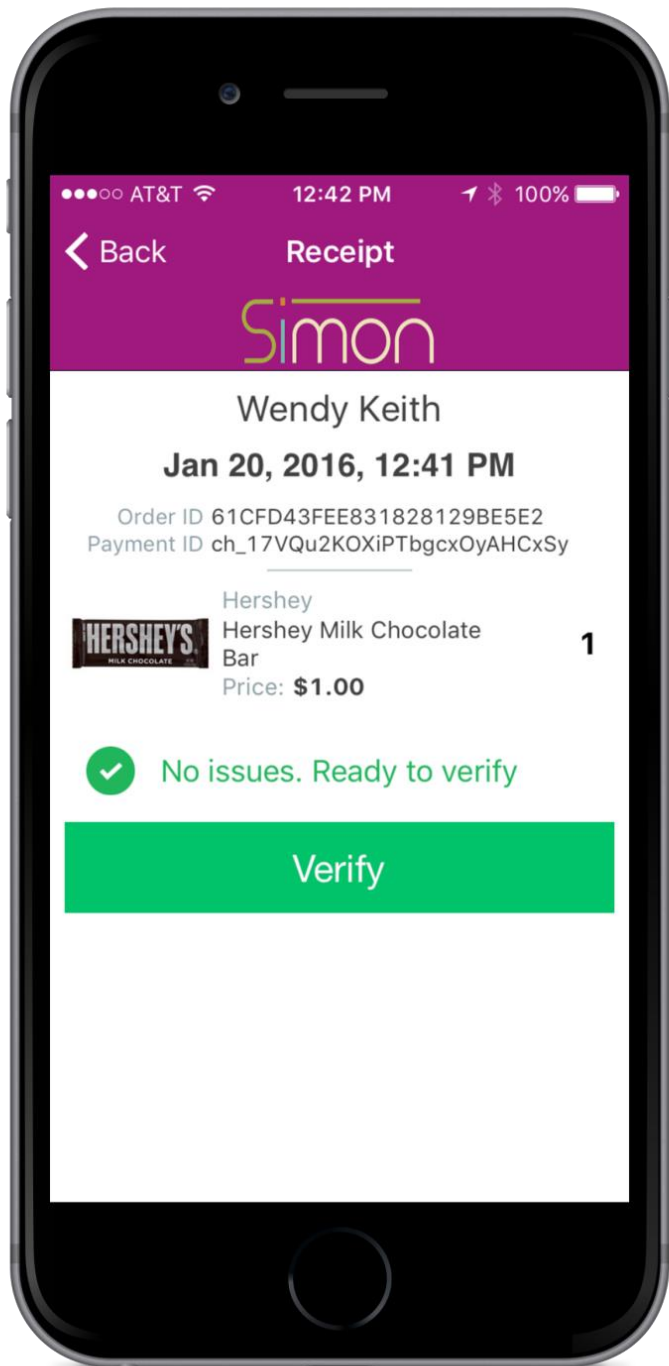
●●●○○ AT&T 12:42 PM 100%

< Back Receipt

Simon

Wendy Keith

Jan 20, 2016, 12:41 PM

Order ID 61CFD43FEE831828129BE5E2
Payment ID ch_17VQu2KOXiPTbgcxOyAHCxSy

HERSHEY'S MILK CHOCOLATE

Hershey
Hershey Milk Chocolate Bar
Price: $1.00

1

No issues. Ready to verify

Verify